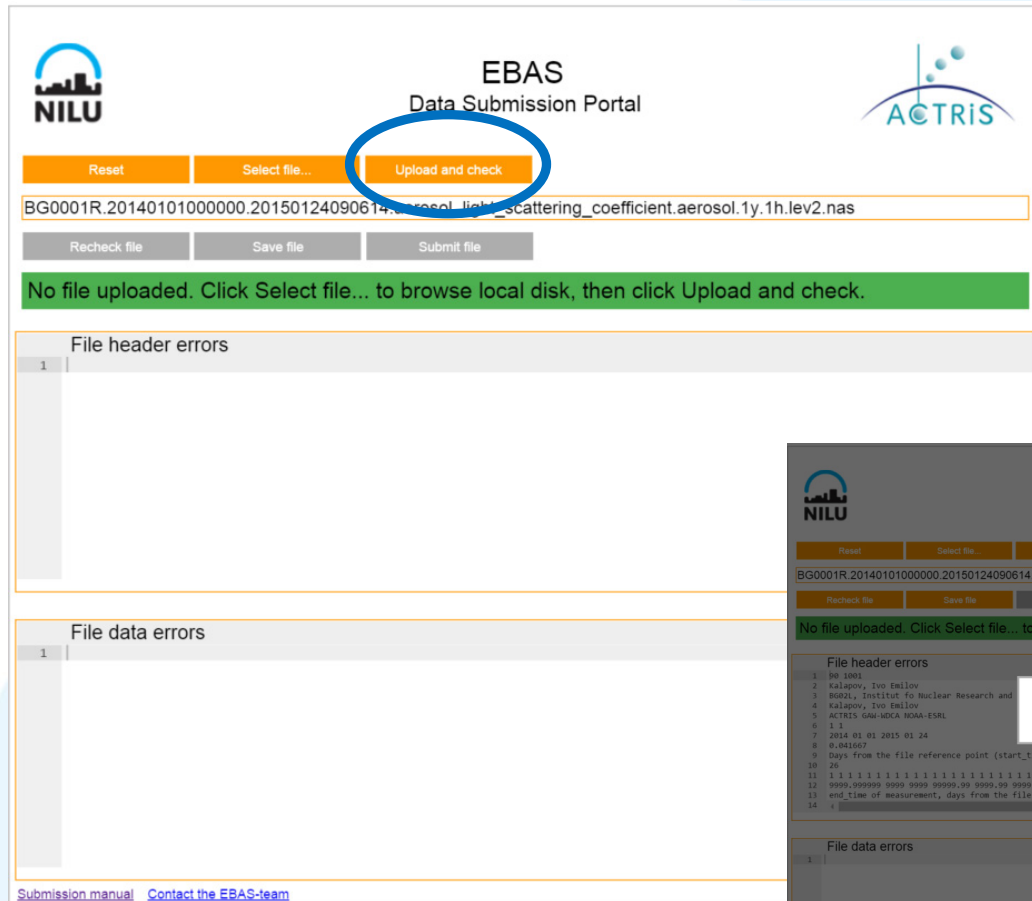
NILU

EBAS
Data Submission Portal

ACTRIS

Reset
Select file...
Upload and check

BG0001R.20140101000000.20150124090614.aerosol_light_scattering_coefficient.aerosol.1y.1h.lev2.nas

Recheck file
Save file
Submit file

No file uploaded. Click Select file... to browse local disk, then click Upload and check.

File header errors
1

File data errors
1

Submission manual Contact the EBAS-team

NILU

Reset
Select file...

BG0001R.20140101000000.20150124090614

Recheck file
Save file

No file uploaded. Click Select file... to

File header errors
1 90 1001
2 Kalapov, Ivo Emilov
3 BG02L, Institut fo Nuclear Research and
4 Kalapov, Ivo Emilov
5 ACTRIS GAW-WDCA NOAA-ESRL
6 1 1
7 2014 01 01 2015 01 24
8 0.041667
9 Days from the file reference point (start_t
10 26
11 1 1 1 1 1 1 1 1 1 1 1 1 1 1 1 1 1 1 1 1 1 1 1 1
12 9999.999999 9999 9999 99999.99 9999.99 9999
13 end_time of measurement, days from the file
14

File data errors
1